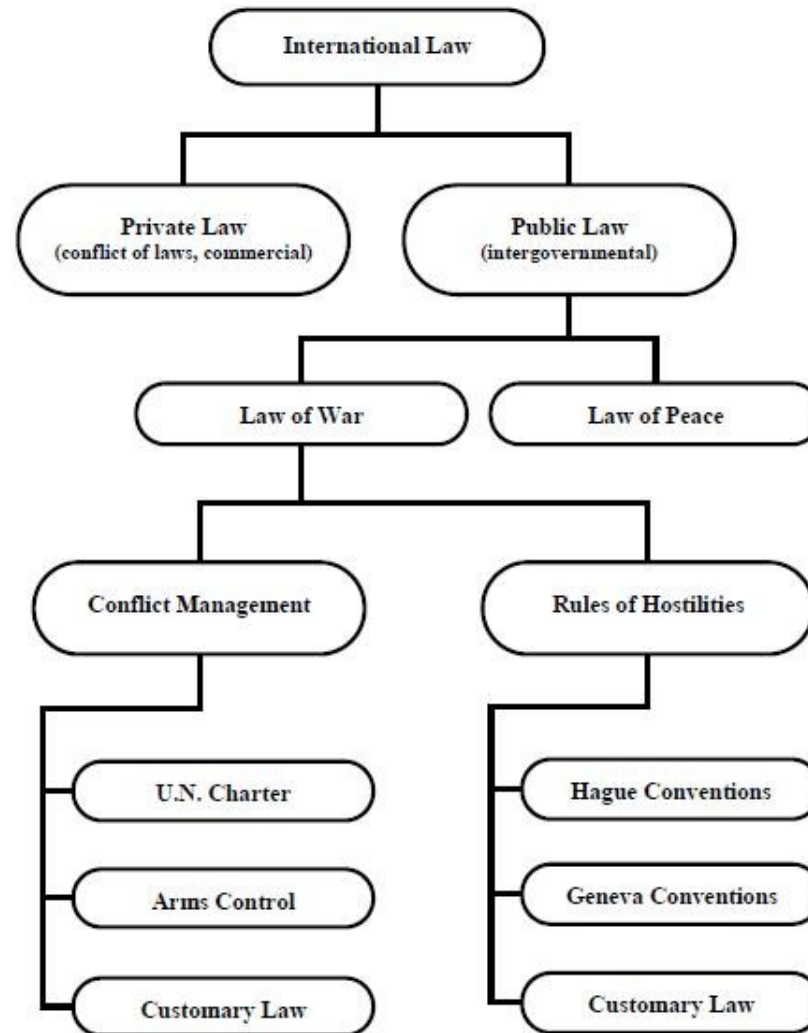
International Law

Private Law
(conflict of laws, commercial)

Public Law
(intergovernmental)

Law of War

Law of Peace

Conflict Management

Rules of Hostilities

U.N. Charter

Arms Control

Customary Law

Hague Conventions

Geneva Conventions

Customary Law